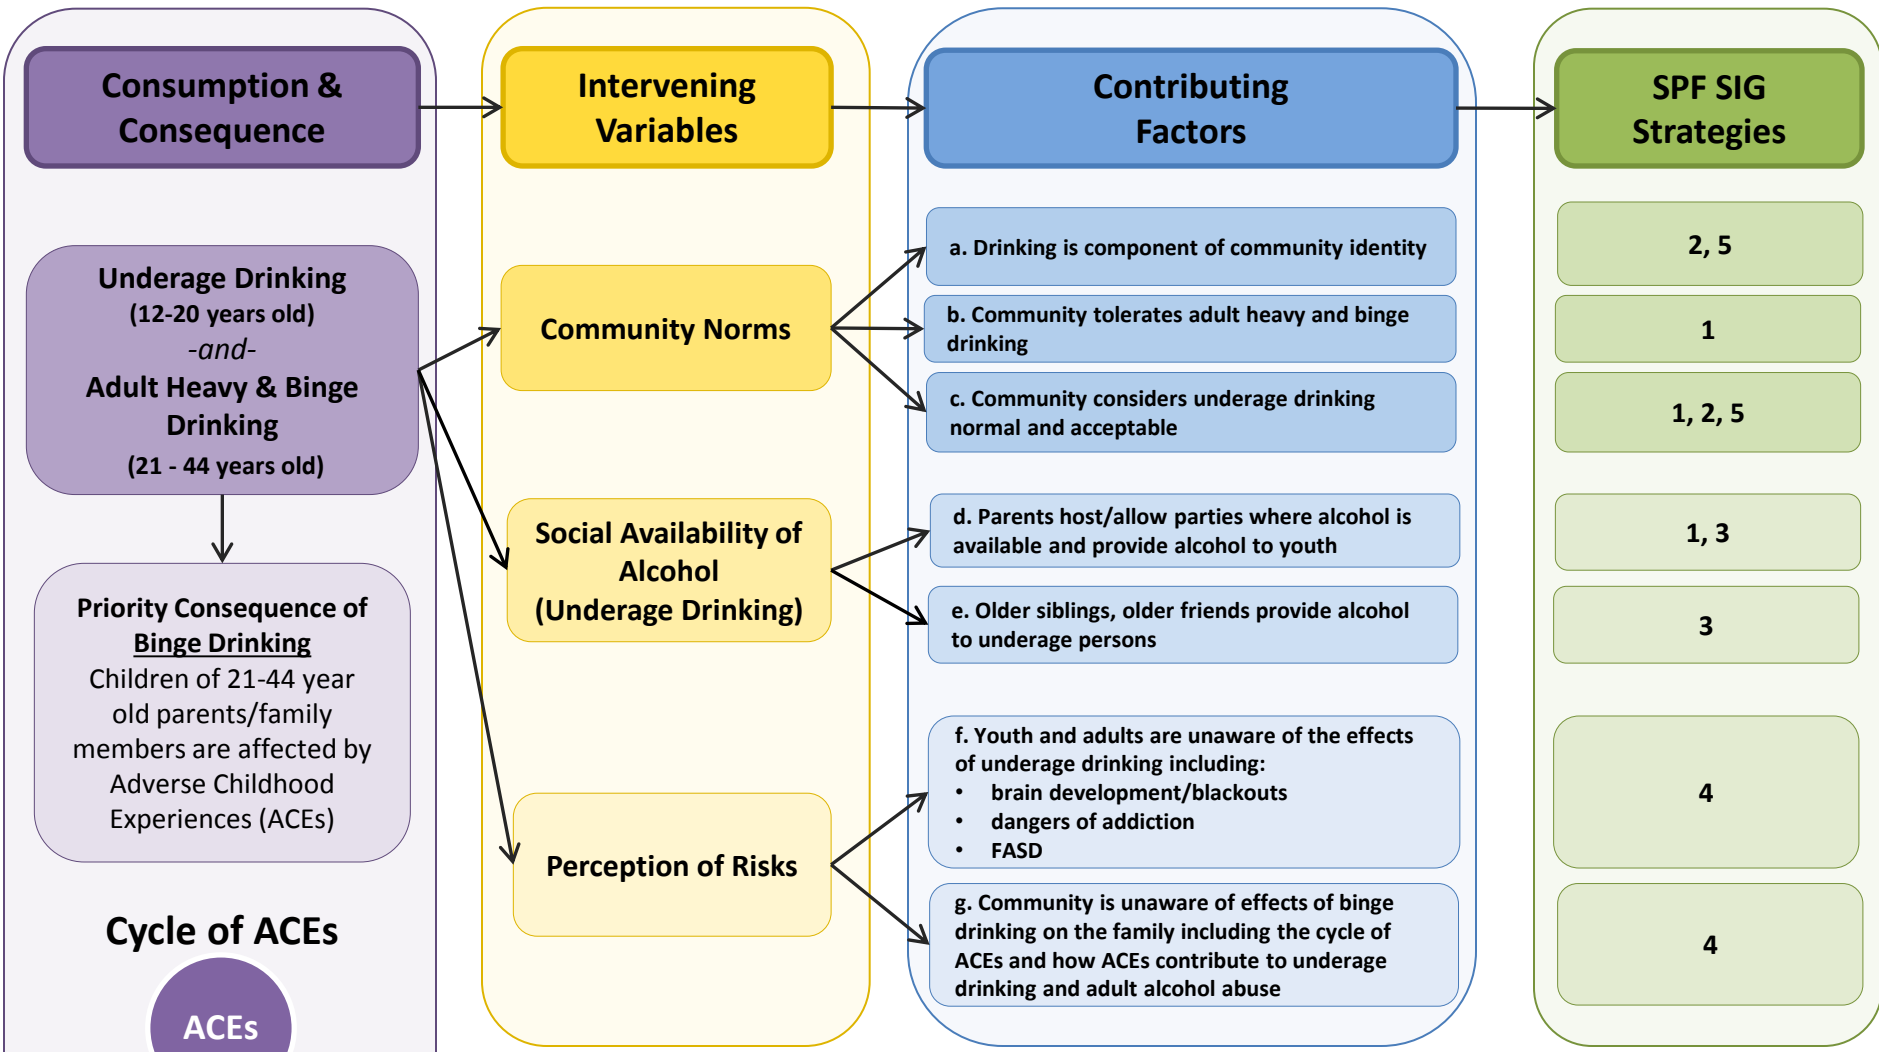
Consumption & Consequence

Underage Drinking
(12-20 years old)
-and-
Adult Heavy & Binge Drinking
(21 - 44 years old)

Priority Consequence of Binge Drinking
Children of 21-44 year old parents/family members are affected by Adverse Childhood Experiences (ACEs)

Cycle of ACEs

ACEs

Intervening Variables

Community Norms

Social Availability of Alcohol (Underage Drinking)

Perception of Risks

Contributing Factors

a. Drinking is component of community identity

b. Community tolerates adult heavy and binge drinking

c. Community considers underage drinking normal and acceptable

d. Parents host/allow parties where alcohol is available and provide alcohol to youth

e. Older siblings, older friends provide alcohol to underage persons

f. Youth and adults are unaware of the effects of underage drinking including:
• brain development/blackouts
• dangers of addiction
• FASD

g. Community is unaware of effects of binge drinking on the family including the cycle of ACEs and how ACEs contribute to underage drinking and adult alcohol abuse

SPF SIG Strategies

2, 5

1

1, 2, 5

1, 3

3

4

4